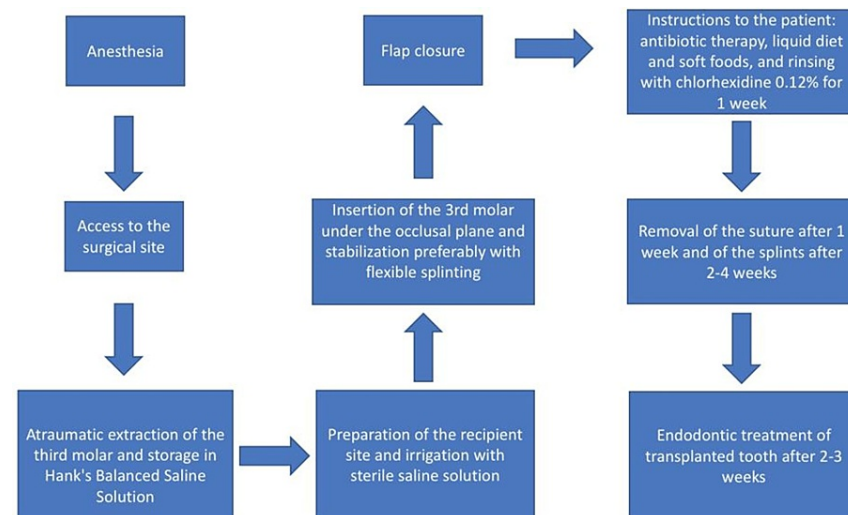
Anesthesia

Access to the surgical site

Atraumatic extraction of the third molar and storage in Hank's Balanced Saline Solution

Preparation of the recipient site and irrigation with sterile saline solution

Insertion of the 3rd molar under the occlusal plane and stabilization preferably with flexible splinting

Flap closure

Instructions to the patient: antibiotic therapy, liquid diet and soft foods, and rinsing with chlorhexidine 0.12% for 1 week

Removal of the suture after 1 week and of the splints after 2-4 weeks

Endodontic treatment of transplanted tooth after 2-3 weeks